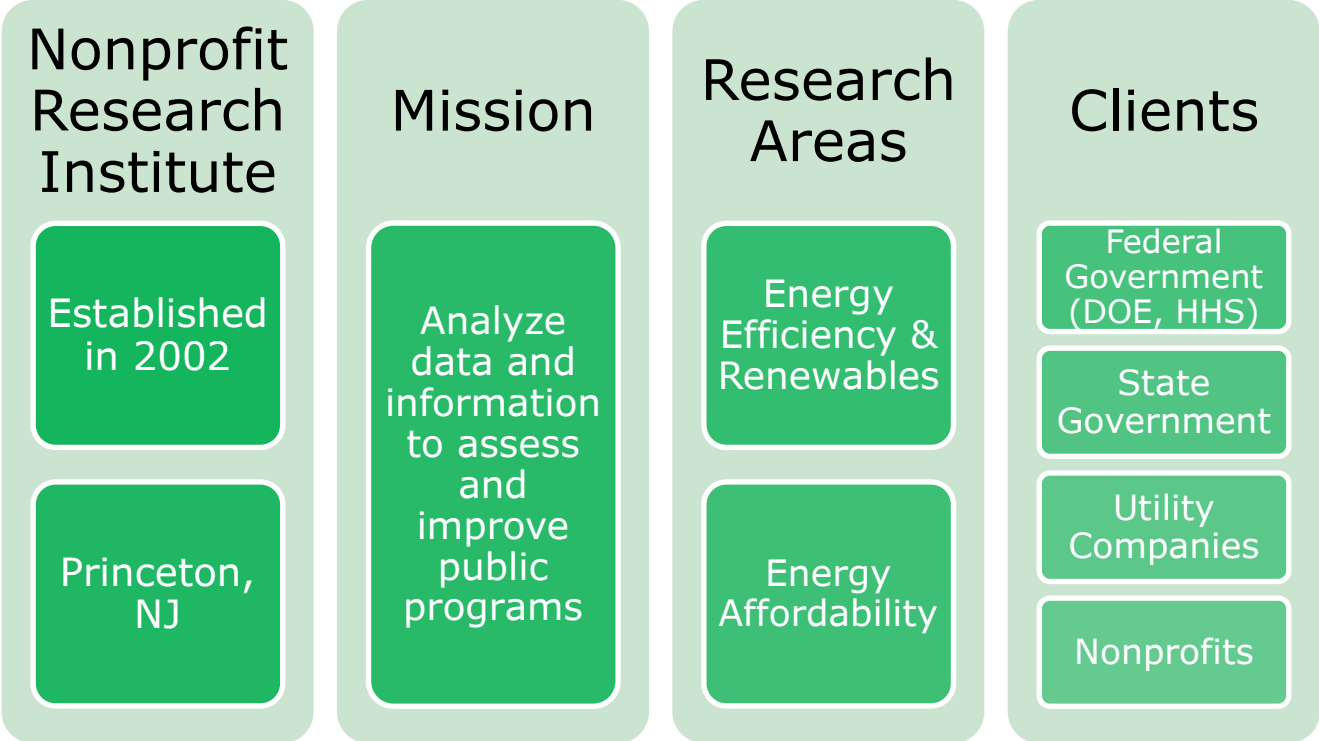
Nonprofit Research Institute

Established in 2002

Princeton, NJ

Mission

Analyze data and information to assess and improve public programs

Research Areas

Energy Efficiency & Renewables

Energy Affordability

Clients

Federal Government (DOE, HHS)

State Government

Utility Companies

Nonprofits